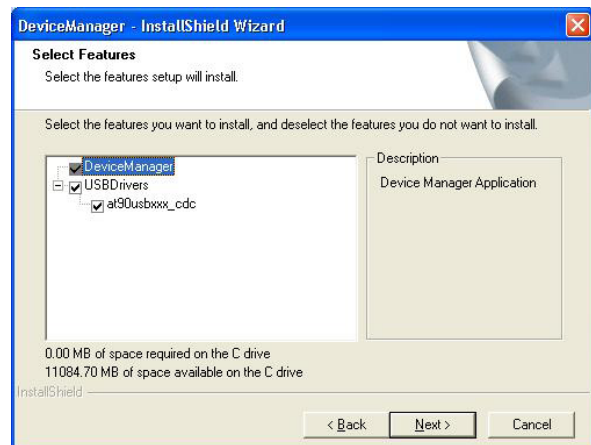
DeviceManager - InstallShield Wizard

Select Features

Select the features setup will install.

Select the features you want to install, and deselect the features you do not want to install.

DeviceManager
USBDrivers
at90usbxxx_cdc

Description

Device Manager Application

0.00 MB of space required on the C drive
11084.70 MB of space available on the C drive

InstallShield

< Back

Next >

Cancel